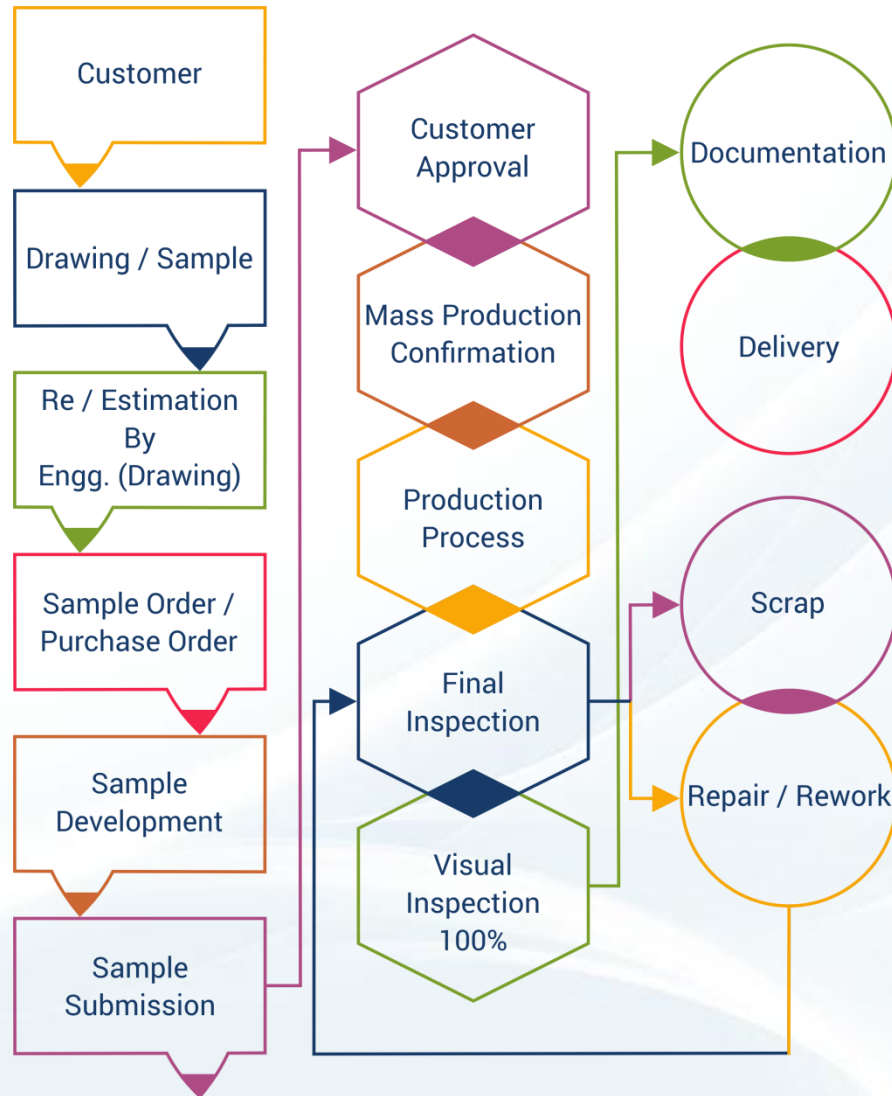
Customer

Drawing / Sample

Re / Estimation By Engg. (Drawing)

Sample Order / Purchase Order

Sample Development

Sample Submission

Customer Approval

Mass Production Confirmation

Production Process

Final Inspection

Visual Inspection 100%

Documentation

Delivery

Scrap

Repair / Rework